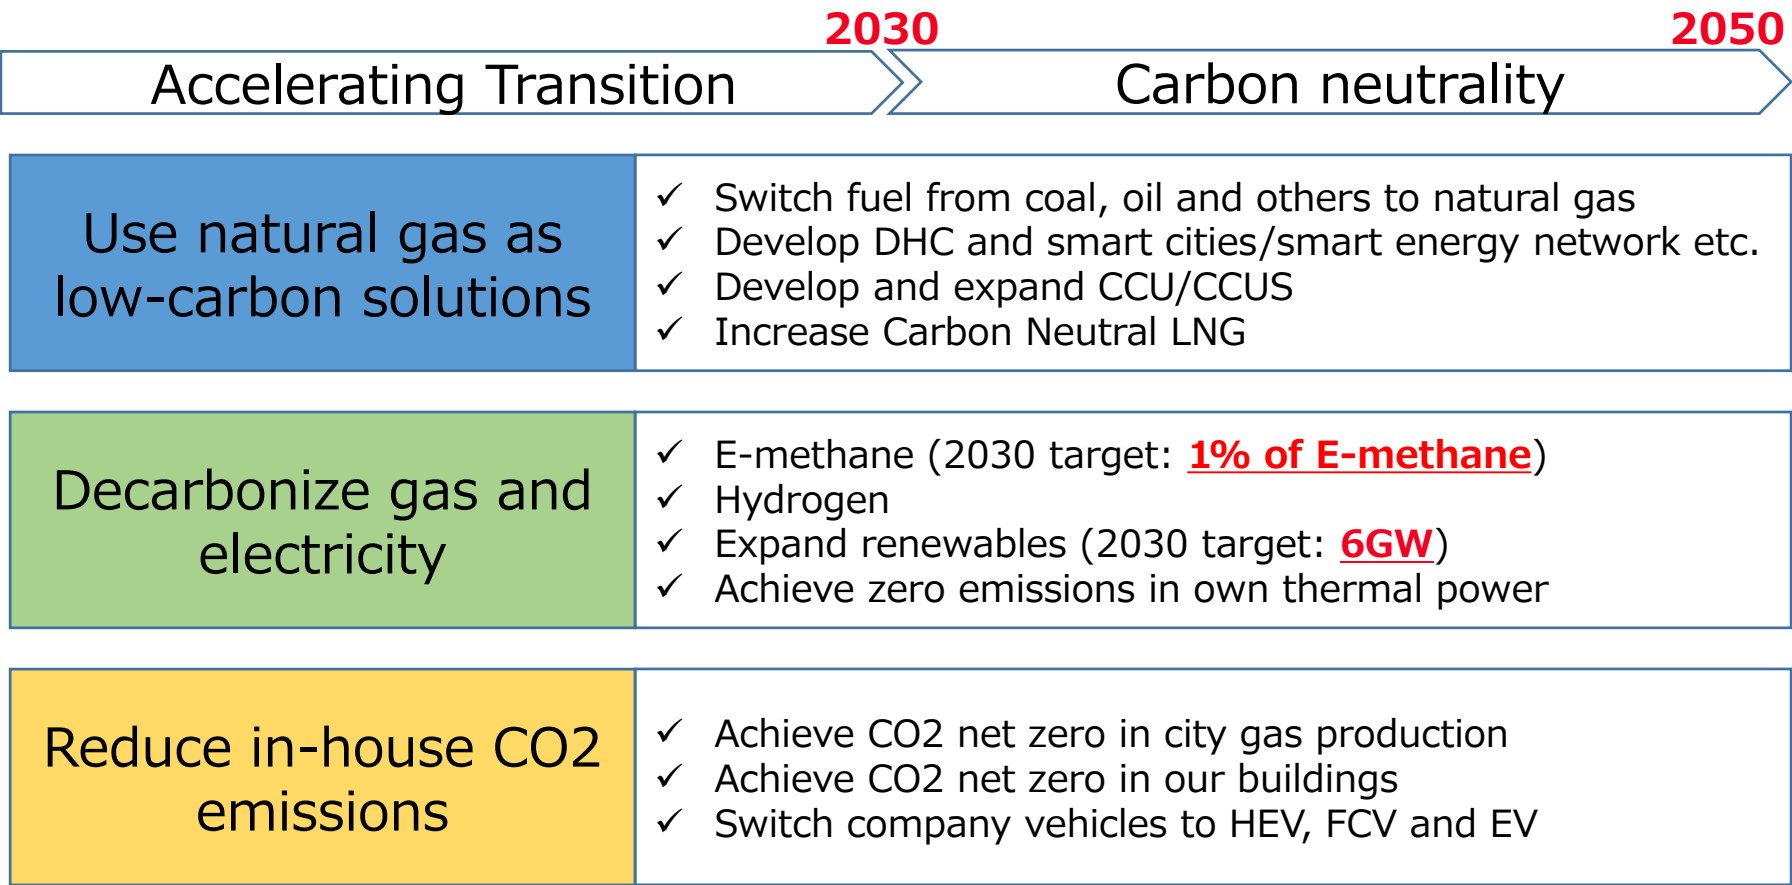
2030

2050

Accelerating Transition

Carbon neutrality

| Use natural gas as low-carbon solutions | ✓ Switch fuel from coal, oil and others to natural gas<br>✓ Develop DHC and smart cities/smart energy network etc.<br>✓ Develop and expand CCU/CCUS<br>✓ Increase Carbon Neutral LNG |
|---|---|
| Decarbonize gas and electricity | ✓ E-methane (2030 target: 1% of E-methane)<br>✓ Hydrogen<br>✓ Expand renewables (2030 target: 6GW)<br>✓ Achieve zero emissions in own thermal power |
| Reduce in-house CO2 emissions | ✓ Achieve CO2 net zero in city gas production<br>✓ Achieve CO2 net zero in our buildings<br>✓ Switch company vehicles to HEV, FCV and EV |